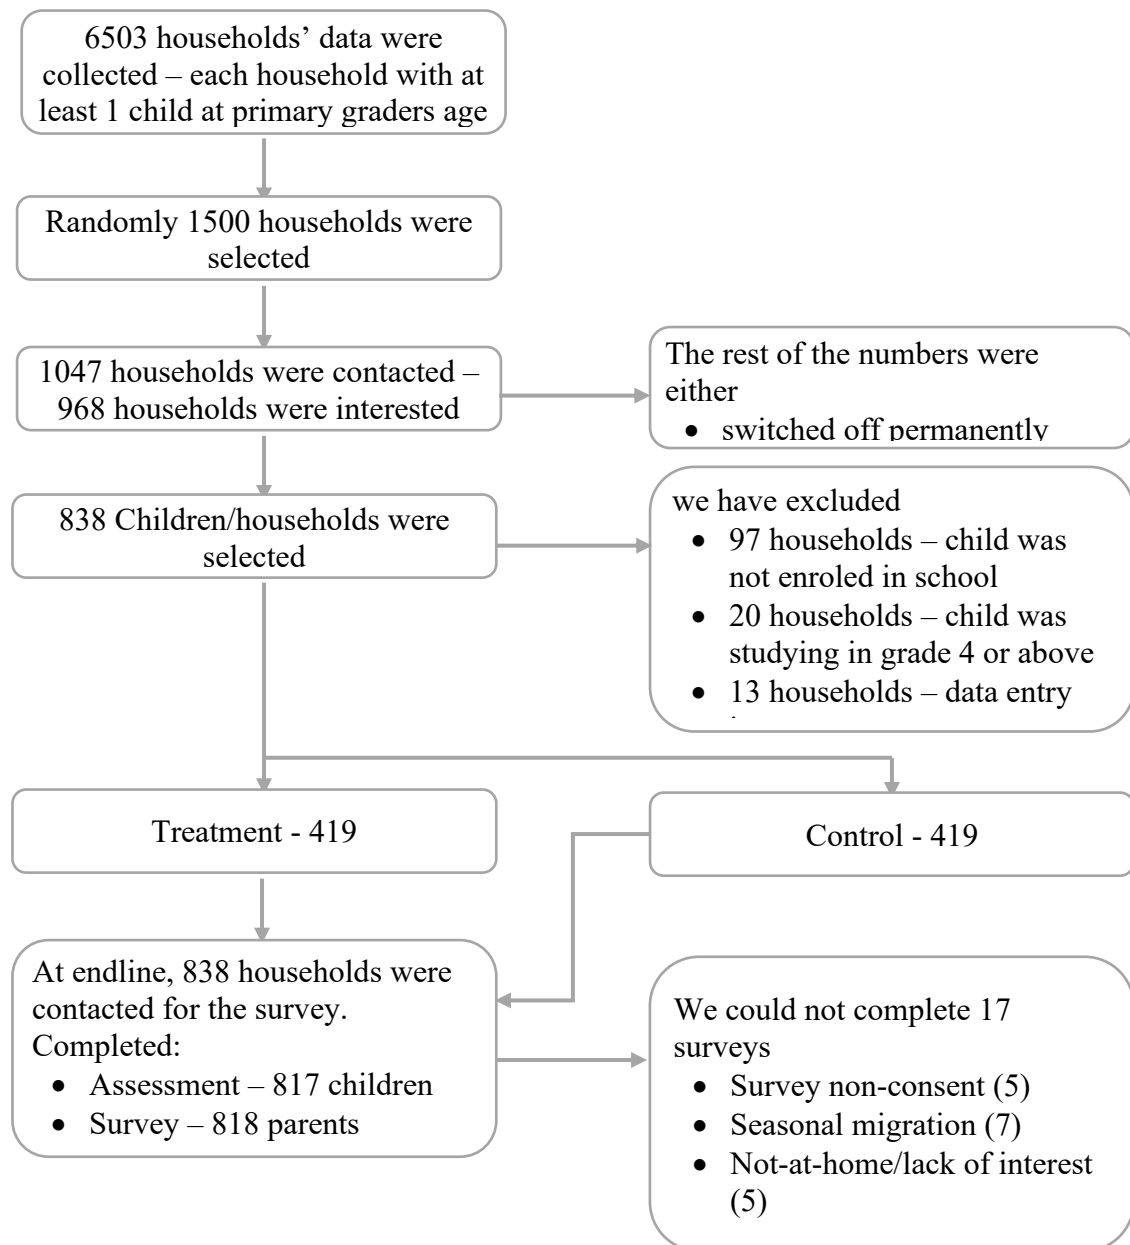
6503 households' data were collected – each household with at least 1 child at primary graders age

Randomly 1500 households were selected

1047 households were contacted – 968 households were interested

The rest of the numbers were either
- switched off permanently

838 Children/households were selected

we have excluded
- 97 households – child was not enroled in school
- 20 households – child was studying in grade 4 or above
- 13 households – data entry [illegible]

Treatment - 419

Control - 419

At endline, 838 households were contacted for the survey.
Completed:
- Assessment – 817 children
- Survey – 818 parents

We could not complete 17 surveys
- Survey non-consent (5)
- Seasonal migration (7)
- Not-at-home/lack of interest (5)